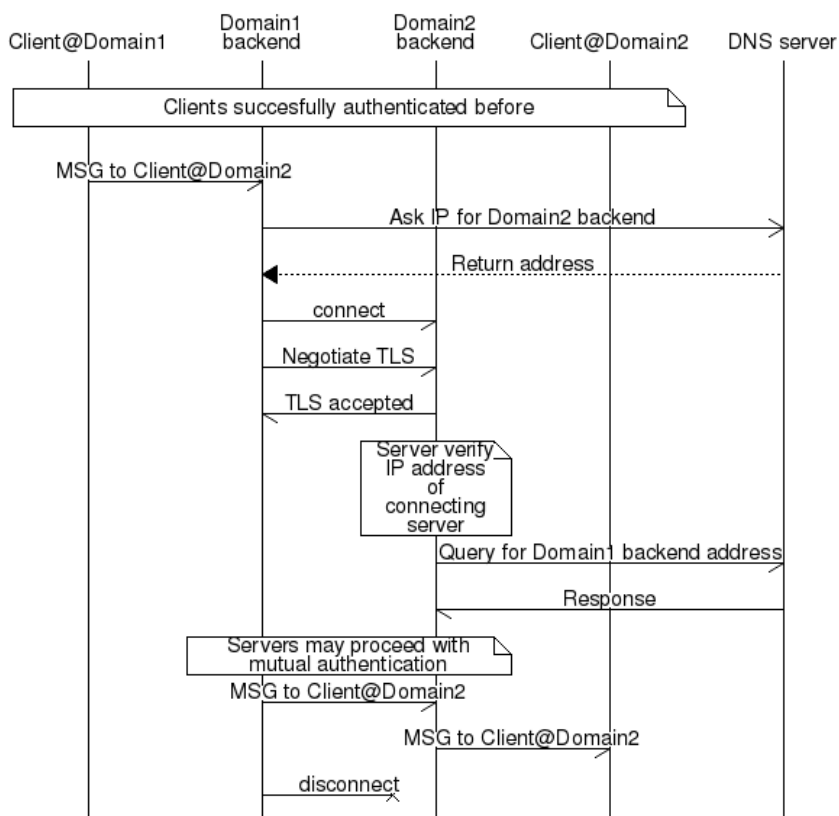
Client@Domain1

Domain1 backend

Domain2 backend

Client@Domain2

DNS server

Clients succesfully authenticated before

MSG to Client@Domain2

Ask IP for Domain2 backend

Return address

connect

Negotiate TLS

TLS accepted

Server verify IP address of connecting server

Query for Domain1 backend address

Response

Servers may proceed with mutual authentication

MSG to Client@Domain2

MSG to Client@Domain2

disconnect